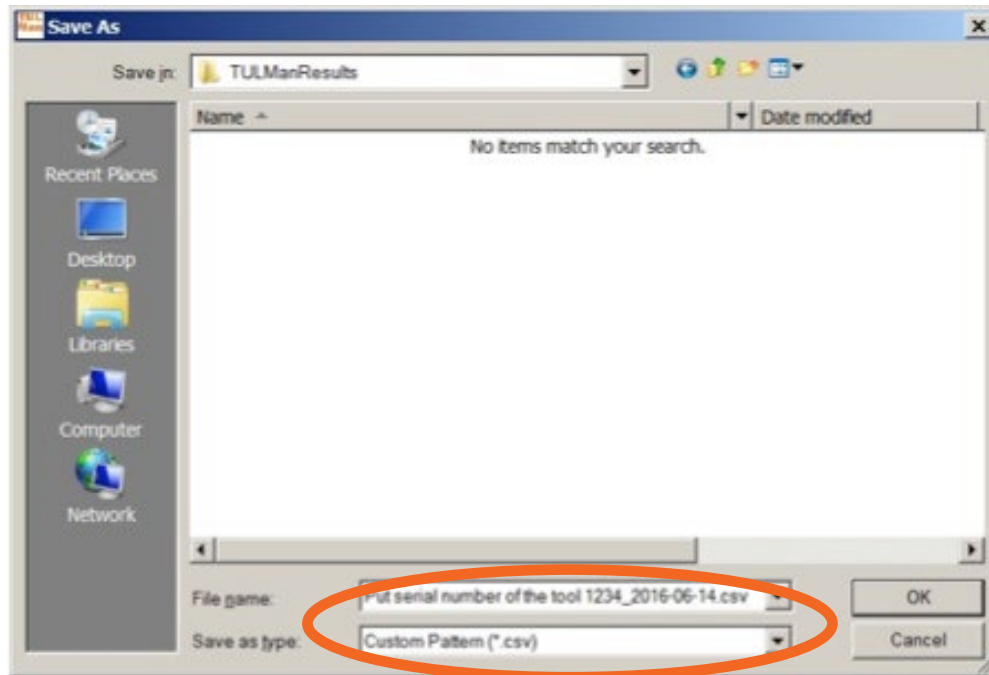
Save As

Save in: TULManResults

Name

Date modified

No items match your search.

Recent Places

Desktop

Libraries

Computer

Network

File name: Put serial number of the tool 1234_2016-06-14.csv

Save as type: Custom Pattern (*.csv)

OK

Cancel